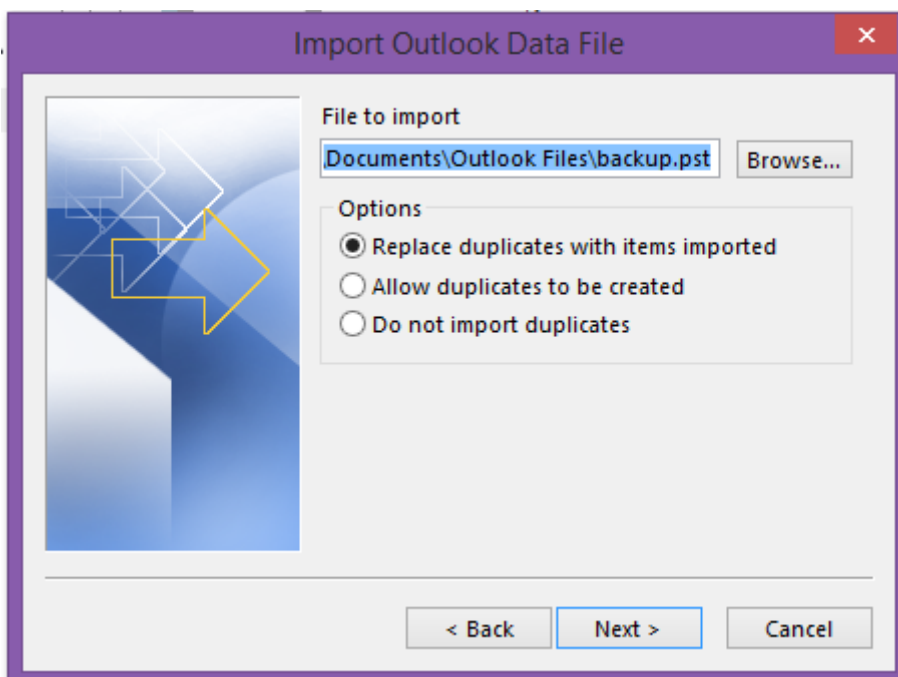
Import Outlook Data File

File to import

Documents\Outlook Files\backup.pst

Browse...

Options

Replace duplicates with items imported

Allow duplicates to be created

Do not import duplicates

< Back

Next >

Cancel